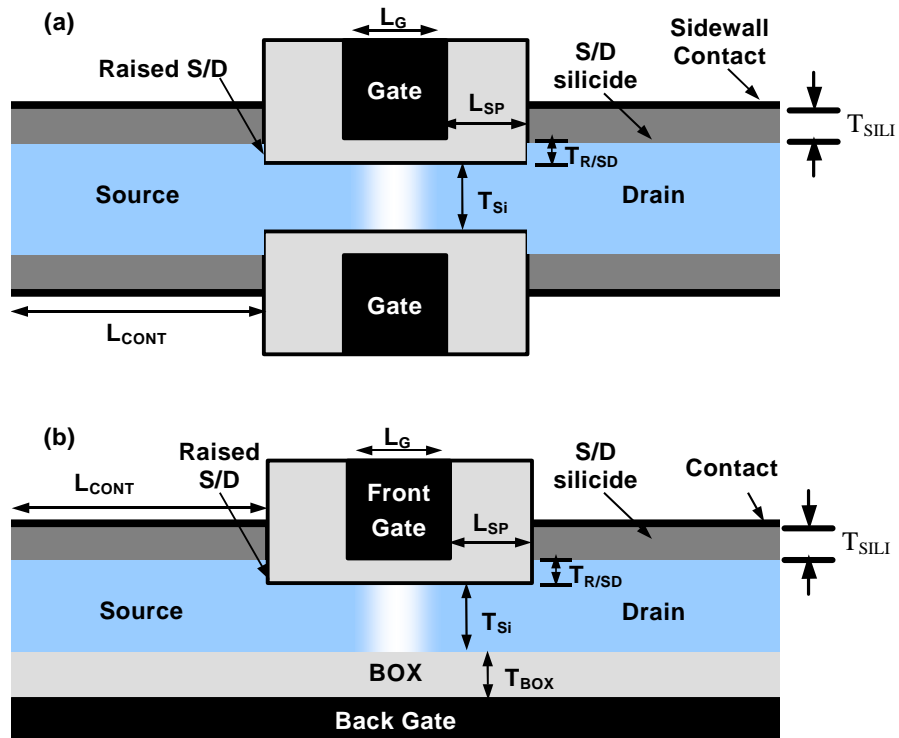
(a)

$L_G$

Raised S/D

Gate

Sidewall Contact

S/D silicide

$L_{SP}$

$T_{SILI}$

$T_{R/SD}$

Source

$T_{Si}$

Drain

Gate

$L_{CONT}$

(b)

$L_G$

Raised S/D

Front Gate

S/D silicide

Contact

$L_{CONT}$

$L_{SP}$

$T_{SILI}$

$T_{R/SD}$

Source

$T_{Si}$

Drain

BOX

$T_{BOX}$

Back Gate